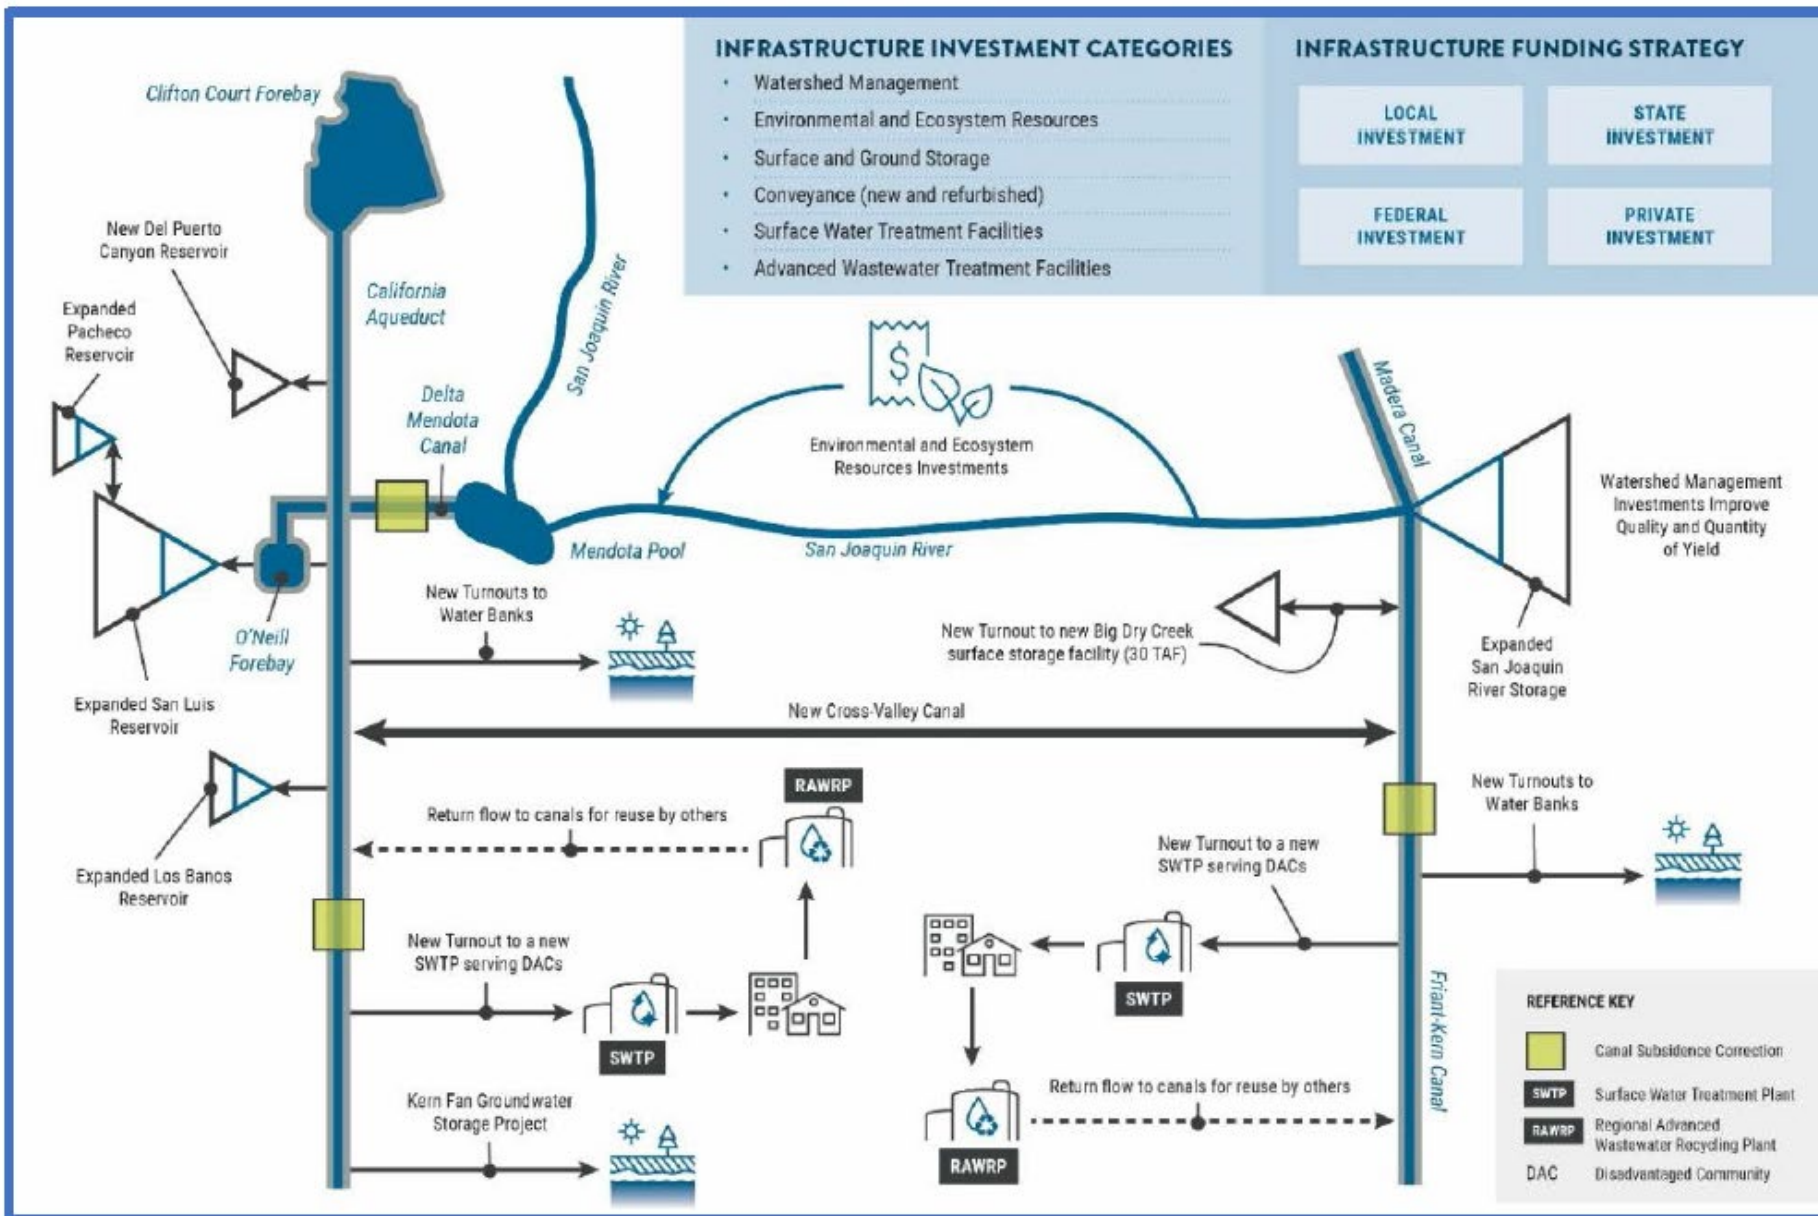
INFRASTRUCTURE INVESTMENT CATEGORIES

- Watershed Management
- Environmental and Ecosystem Resources
- Surface and Ground Storage
- Conveyance (new and refurbished)
- Surface Water Treatment Facilities
- Advanced Wastewater Treatment Facilities

INFRASTRUCTURE FUNDING STRATEGY

LOCAL INVESTMENT

STATE INVESTMENT

FEDERAL INVESTMENT

PRIVATE INVESTMENT

Clifton Court Forebay

New Del Puerto Canyon Reservoir

Expanded Pacheco Reservoir

California Aqueduct

San Joaquin River

Delta Mendota Canal

Environmental and Ecosystem Resources Investments

Madera Canal

Watershed Management Investments Improve Quality and Quantity of Yield

O'Neill Forebay

Mendota Pool

San Joaquin River

New Turnouts to Water Banks

New Turnout to new Big Dry Creek surface storage facility (30 TAF)

Expanded San Joaquin River Storage

Expanded San Luis Reservoir

New Cross-Valley Canal

RAWRP

Return flow to canals for reuse by others

New Turnouts to Water Banks

Expanded Los Banos Reservoir

New Turnout to a new SWTP serving DACs

New Turnout to a new SWTP serving DACs

SWTP

SWTP

Friant-Kern Canal

Kern Fan Groundwater Storage Project

Return flow to canals for reuse by others

RAWRP

REFERENCE KEY

Canal Subsidence Correction

SWTP Surface Water Treatment Plant

RAWRP Regional Advanced Wastewater Recycling Plant

DAC Disadvantaged Community